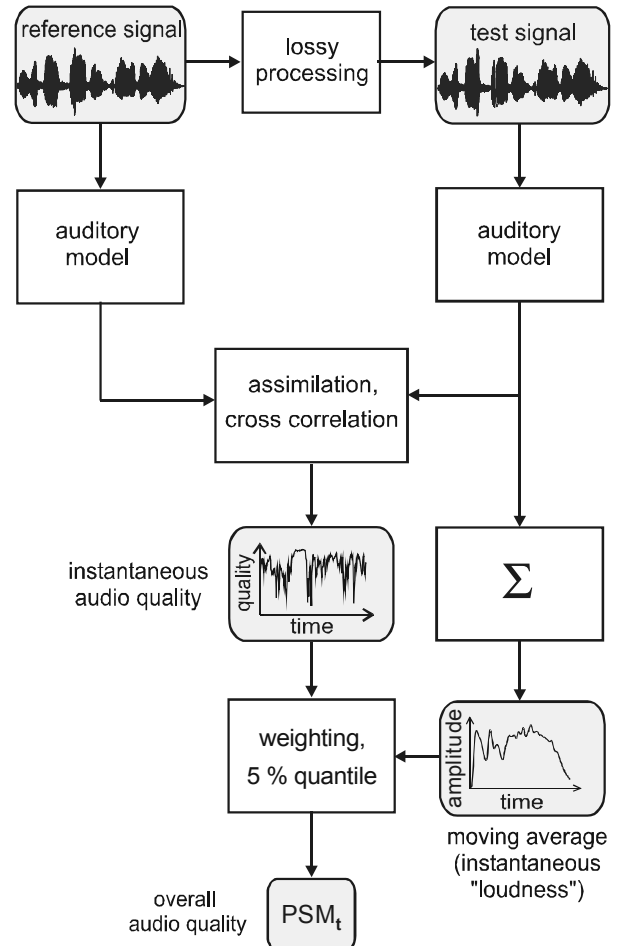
reference signal

lossy processing

test signal

auditory model

auditory model

assimilation, cross correlation

instantaneous audio quality

quality

time

$\Sigma$

weighting, 5 % quantile

amplitude

time

moving average (instantaneous "loudness")

overall audio quality

$PSM_t$